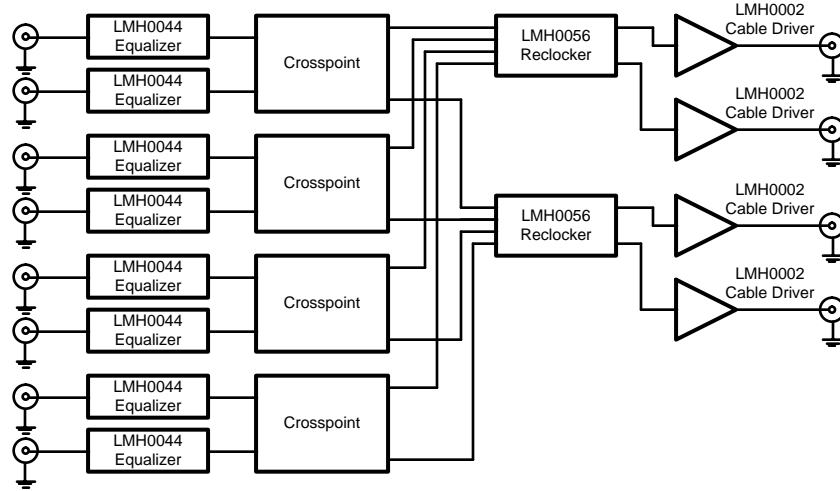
LMH0044 Equalizer
LMH0044 Equalizer
Crosspoint
LMH0044 Equalizer
LMH0044 Equalizer
Crosspoint
LMH0044 Equalizer
LMH0044 Equalizer
Crosspoint
LMH0044 Equalizer
LMH0044 Equalizer
Crosspoint
LMH0056 Reclocker
LMH0056 Reclocker
LMH0002 Cable Driver
LMH0002 Cable Driver
LMH0002 Cable Driver
LMH0002 Cable Driver